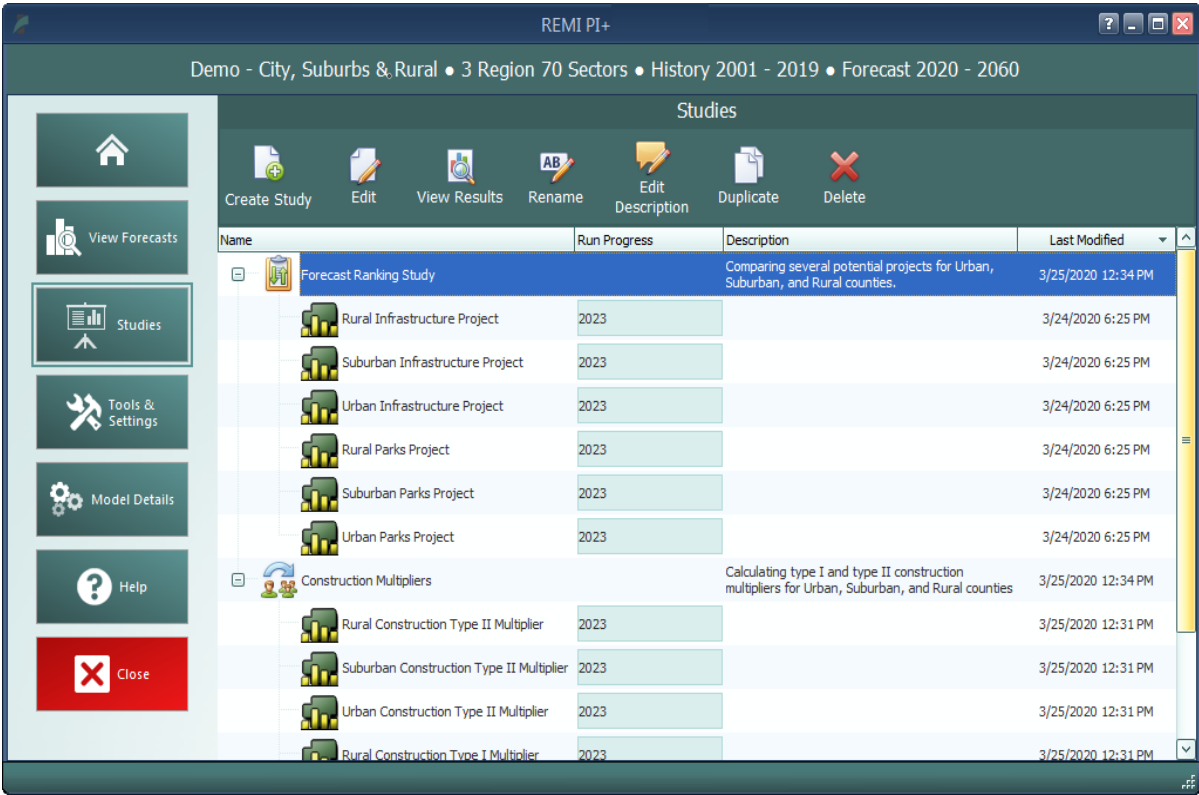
REMI PI+

Demo - City, Suburbs & Rural • 3 Region 70 Sectors • History 2001 - 2019 • Forecast 2020 - 2060

View Forecasts

Studies

Tools & Settings

Model Details

Help

Close

Studies

Create Study
Edit
View Results
Rename
Edit Description
Duplicate
Delete

| Name | Run Progress | Description | Last Modified |
|---|---|---|---|
| Forecast Ranking Study | | Comparing several potential projects for Urban, Suburban, and Rural counties. | 3/25/2020 12:34 PM |
| Rural Infrastructure Project | 2023 | | 3/24/2020 6:25 PM |
| Suburban Infrastructure Project | 2023 | | 3/24/2020 6:25 PM |
| Urban Infrastructure Project | 2023 | | 3/24/2020 6:25 PM |
| Rural Parks Project | 2023 | | 3/24/2020 6:25 PM |
| Suburban Parks Project | 2023 | | 3/24/2020 6:25 PM |
| Urban Parks Project | 2023 | | 3/24/2020 6:25 PM |
| Construction Multipliers | | Calculating type I and type II construction multipliers for Urban, Suburban, and Rural counties | 3/25/2020 12:34 PM |
| Rural Construction Type II Multiplier | 2023 | | 3/25/2020 12:31 PM |
| Suburban Construction Type II Multiplier | 2023 | | 3/25/2020 12:31 PM |
| Urban Construction Type II Multiplier | 2023 | | 3/25/2020 12:31 PM |
| Rural Construction Type I Multiplier | 2023 | | 3/25/2020 12:31 PM |